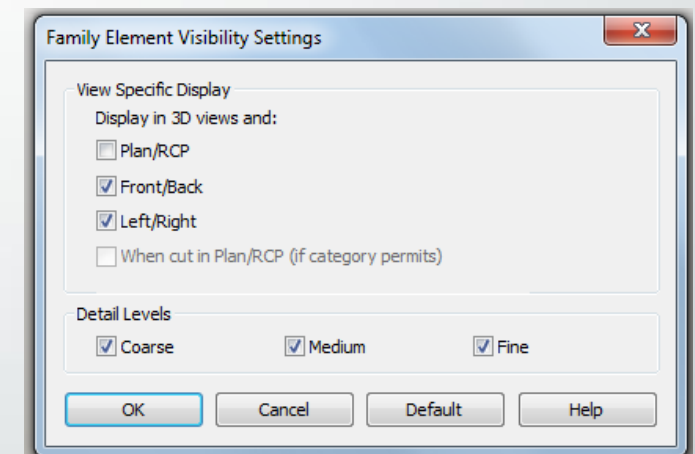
Family Element Visibility Settings

View Specific Display

Display in 3D views and:

Plan/RCP

Front/Back

Left/Right

When cut in Plan/RCP (if category permits)

Detail Levels

Coarse

Medium

Fine

OK

Cancel

Default

Help